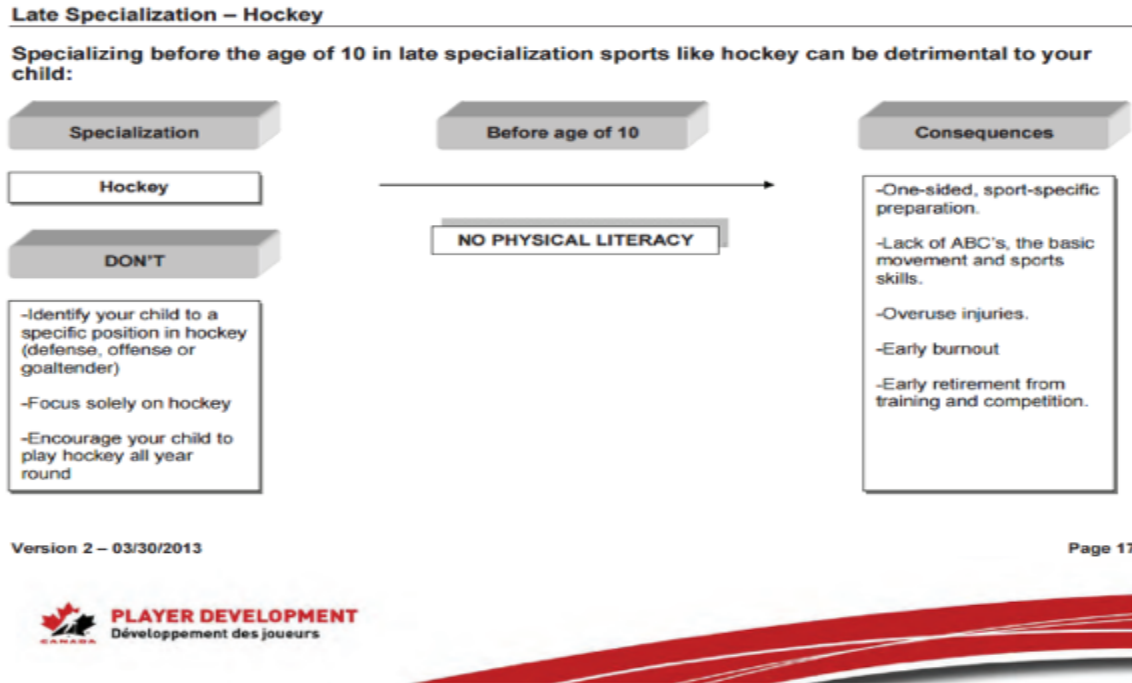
Late Specialization – Hockey

Specializing before the age of 10 in late specialization sports like hockey can be detrimental to your child:

Specialization

Before age of 10

Consequences

Hockey

NO PHYSICAL LITERACY

-One-sided, sport-specific preparation.

-Lack of ABC's, the basic movement and sports skills.

-Overuse injuries.

-Early burnout

-Early retirement from training and competition.

DON'T

-Identify your child to a specific position in hockey (defense, offense or goaltender)

-Focus solely on hockey

-Encourage your child to play hockey all year round

Version 2 – 03/30/2013

Page 17

CANADA

PLAYER DEVELOPMENT
Développement des joueurs